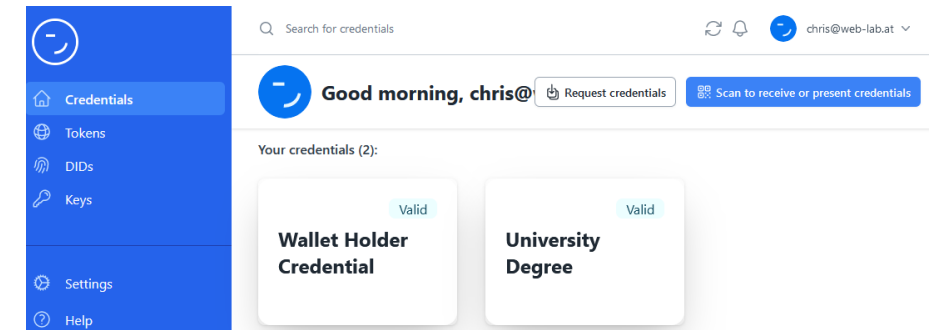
Credentials
Tokens
DIDs
Keys
Settings
Help

Search for credentials

chris@web-lab.at

Good morning, chris@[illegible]

Request credentials

Scan to receive or present credentials

Your credentials (2):

Valid
Wallet Holder Credential

Valid
University Degree